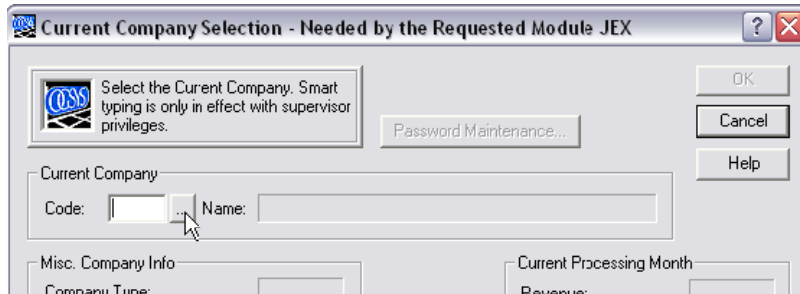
Current Company Selection - Needed by the Requested Module JEX

?

Select the Current Company. Smart typing is only in effect with supervisor privileges.

Password Maintenance...

OK

Cancel

Help

Current Company

Code: ... Name:

Misc. Company Info

Company Type:

Current Processing Month

Revenue: